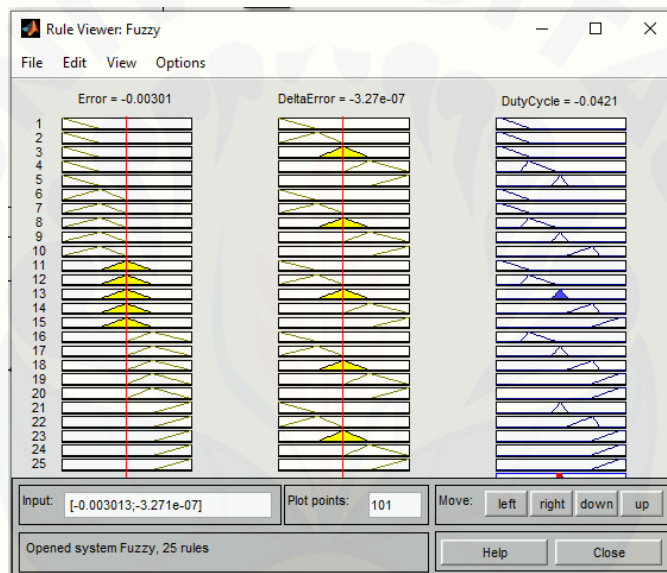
Rule Viewer: Fuzzy

File Edit View Options

Error = -0.00301

DeltaError = -3.27e-07

DutyCycle = -0.0421

1
2
3
4
5
6
7
8
9
10
11
12
13
14
15
16
17
18
19
20
21
22
23
24
25

Input: [-0.003013;-3.271e-07]

Plot points: 101

Move: left right down up

Opened system Fuzzy, 25 rules

Help

Close